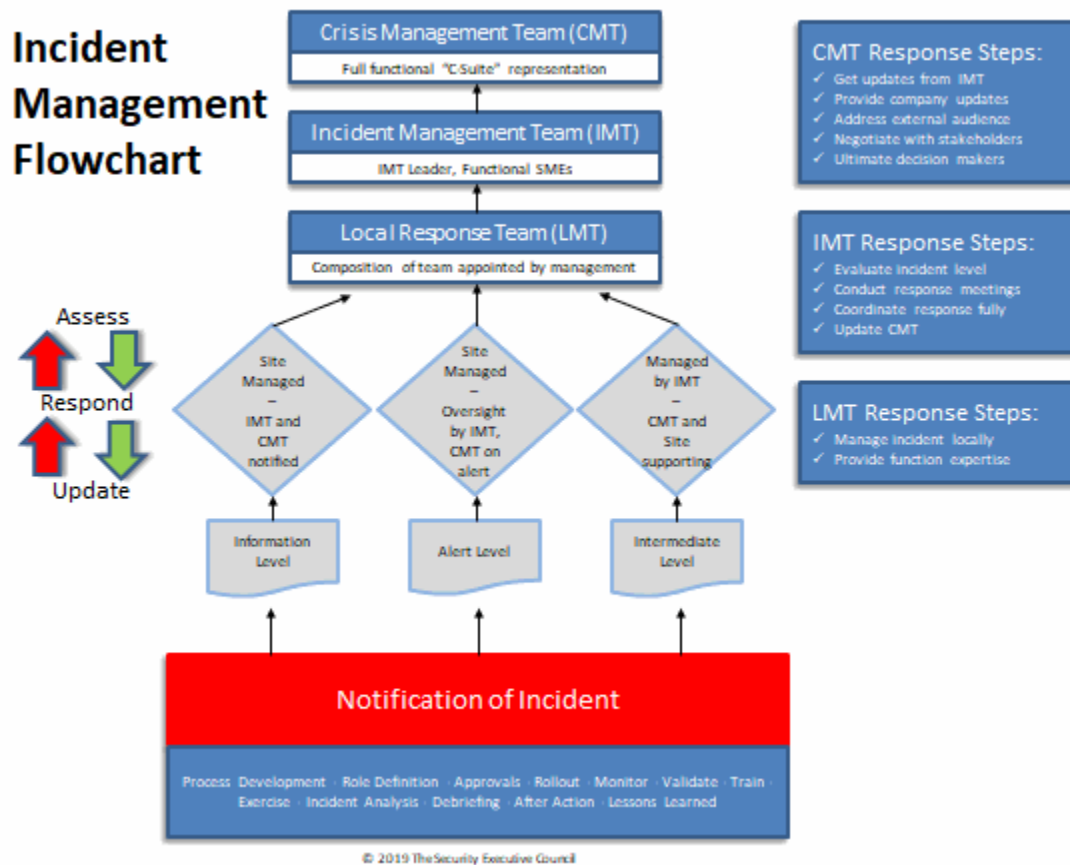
Incident Management Flowchart

Crisis Management Team (CMT)

Full functional "C-Suite" representation

Incident Management Team (IMT)

IMT Leader, Functional SMEs

Local Response Team (LMT)

Composition of team appointed by management

CMT Response Steps:

✓ Get updates from IMT
✓ Provide company updates
✓ Address external audience
✓ Negotiate with stakeholders
✓ Ultimate decision makers

IMT Response Steps:

✓ Evaluate incident level
✓ Conduct response meetings
✓ Coordinate response fully
✓ Update CMT

LMT Response Steps:

✓ Manage incident locally
✓ Provide function expertise

Assess

Respond

Update

Site Managed – IMT and CMT notified

Site Managed – Oversight by IMT, CMT on alert

Managed by IMT – CMT and Site supporting

Information Level

Alert Level

Intermediate Level

Notification of Incident

Process Development · Role Definition · Approvals · Rollout · Monitor · Validate · Train · Exercise · Incident Analysis · Debriefing · After Action · Lessons Learned

© 2019 The Security Executive Council